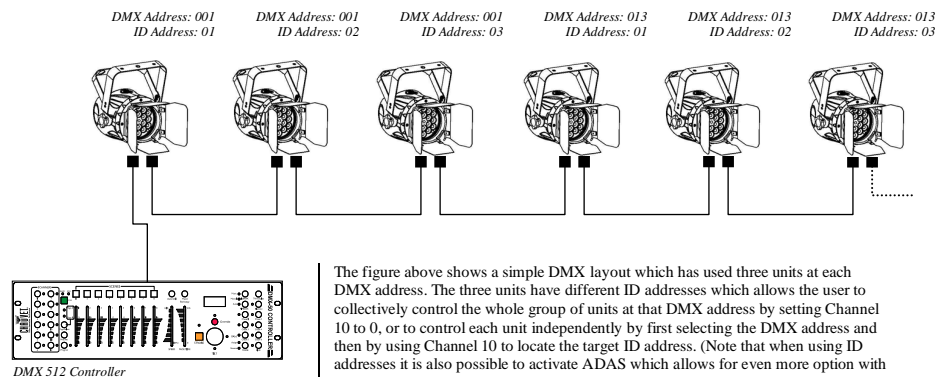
DMX Address: 001
ID Address: 01

DMX Address: 001
ID Address: 02

DMX Address: 001
ID Address: 03

DMX Address: 013
ID Address: 01

DMX Address: 013
ID Address: 02

DMX Address: 013
ID Address: 03

CHAUVET

DMX 512 Controller

The figure above shows a simple DMX layout which has used three units at each DMX address. The three units have different ID addresses which allows the user to collectively control the whole group of units at that DMX address by setting Channel 10 to 0, or to control each unit independently by first selecting the DMX address and then by using Channel 10 to locate the target ID address. (Note that when using ID addresses it is also possible to activate ADAS which allows for even more option with